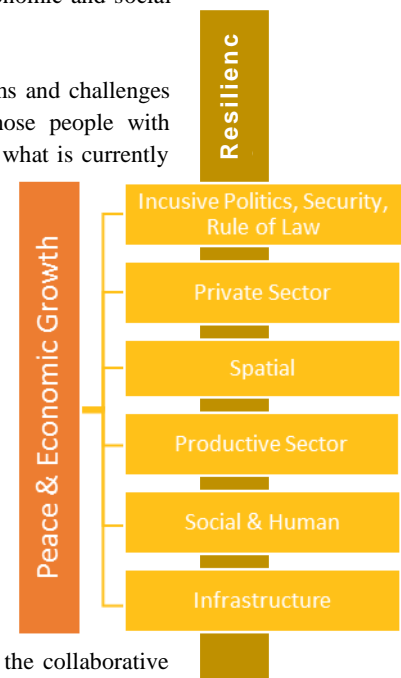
onomic and social

ns and challenges
hose people with
what is currently

Resilienc

Peace & Economic Growth

Incusive Politics, Security, Rule of Law

Private Sector

Spatial

Productive Sector

Social & Human

Infrastructure

the collaborative